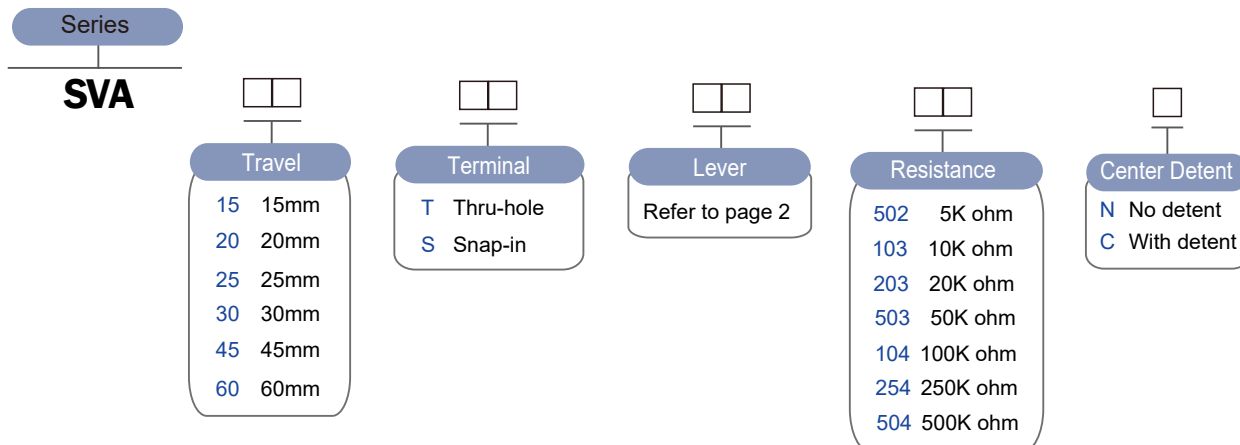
Series

SVA

Travel
15 15mm
20 20mm
25 25mm
30 30mm
45 45mm
60 60mm

Terminal
T Thru-hole
S Snap-in

Lever
Refer to page 2

Resistance
502 5K ohm
103 10K ohm
203 20K ohm
503 50K ohm
104 100K ohm
254 250K ohm
504 500K ohm

Center Detent
N No detent
C With detent